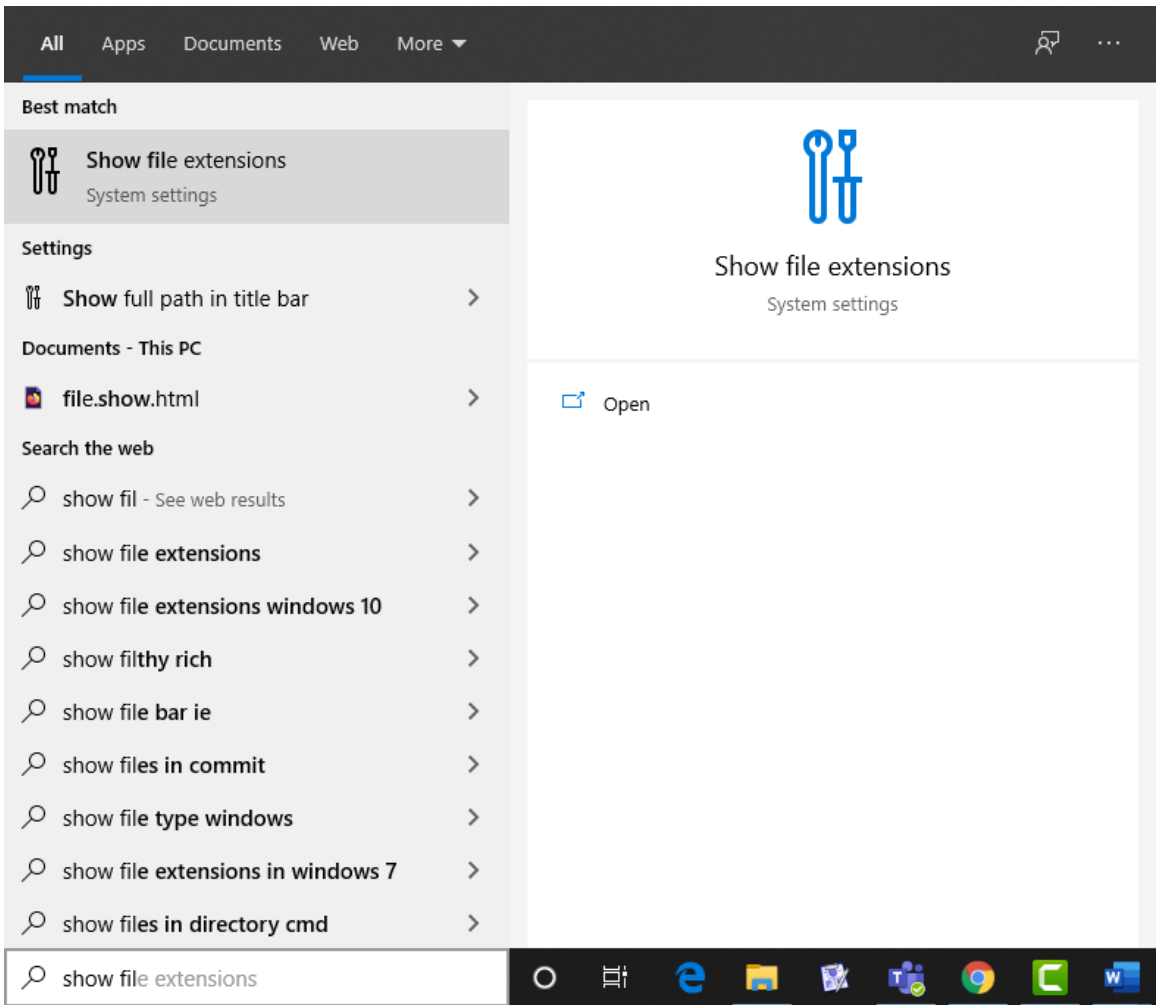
All Apps Documents Web More ▾ ···

Best match

Show file extensions
System settings

Settings

Show full path in title bar >

Documents - This PC

file.show.html >

Search the web

show fil - See web results >

show file extensions >

show file extensions windows 10 >

show filthy rich >

show file bar ie >

show files in commit >

show file type windows >

show file extensions in windows 7 >

show files in directory cmd >

show file extensions

Show file extensions
System settings

Open